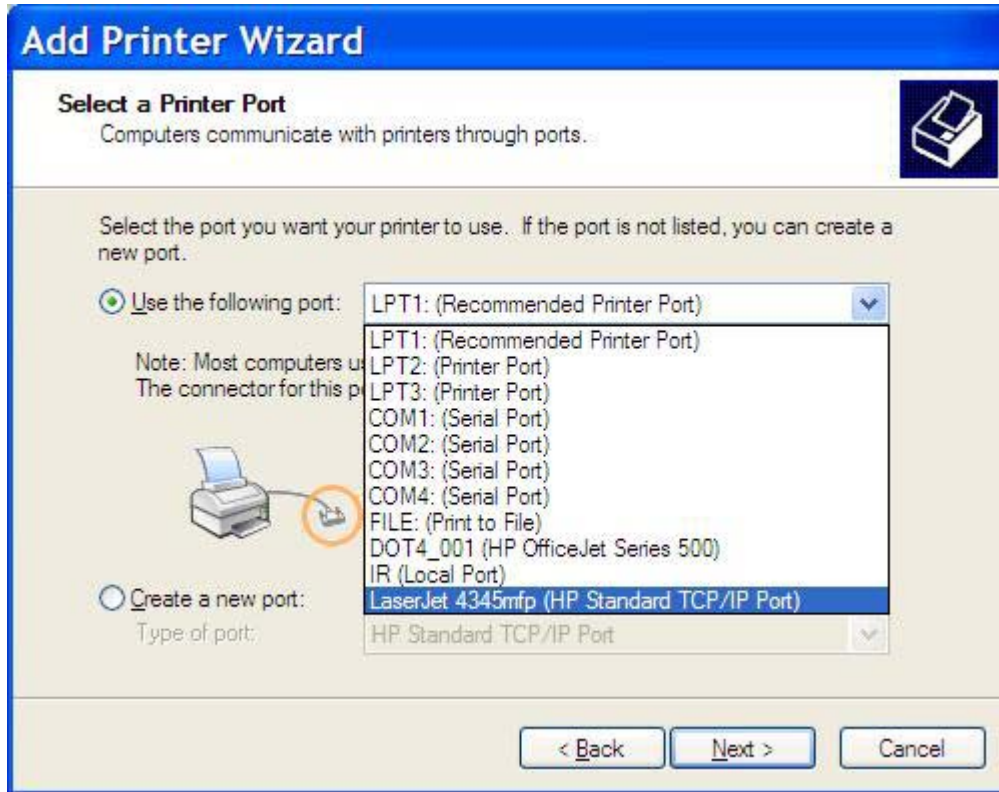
Add Printer Wizard

Select a Printer Port
Computers communicate with printers through ports.

Select the port you want your printer to use. If the port is not listed, you can create a new port.

Use the following port: LPT1: (Recommended Printer Port)

Note: Most computers u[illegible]
The connector for this p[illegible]

LPT1: (Recommended Printer Port)
LPT2: (Printer Port)
LPT3: (Printer Port)
COM1: (Serial Port)
COM2: (Serial Port)
COM3: (Serial Port)
COM4: (Serial Port)
FILE: (Print to File)
DOT4_001 (HP OfficeJet Series 500)
IR (Local Port)
LaserJet 4345mfp (HP Standard TCP/IP Port)

Create a new port:
Type of port: HP Standard TCP/IP Port

< Back Next > Cancel